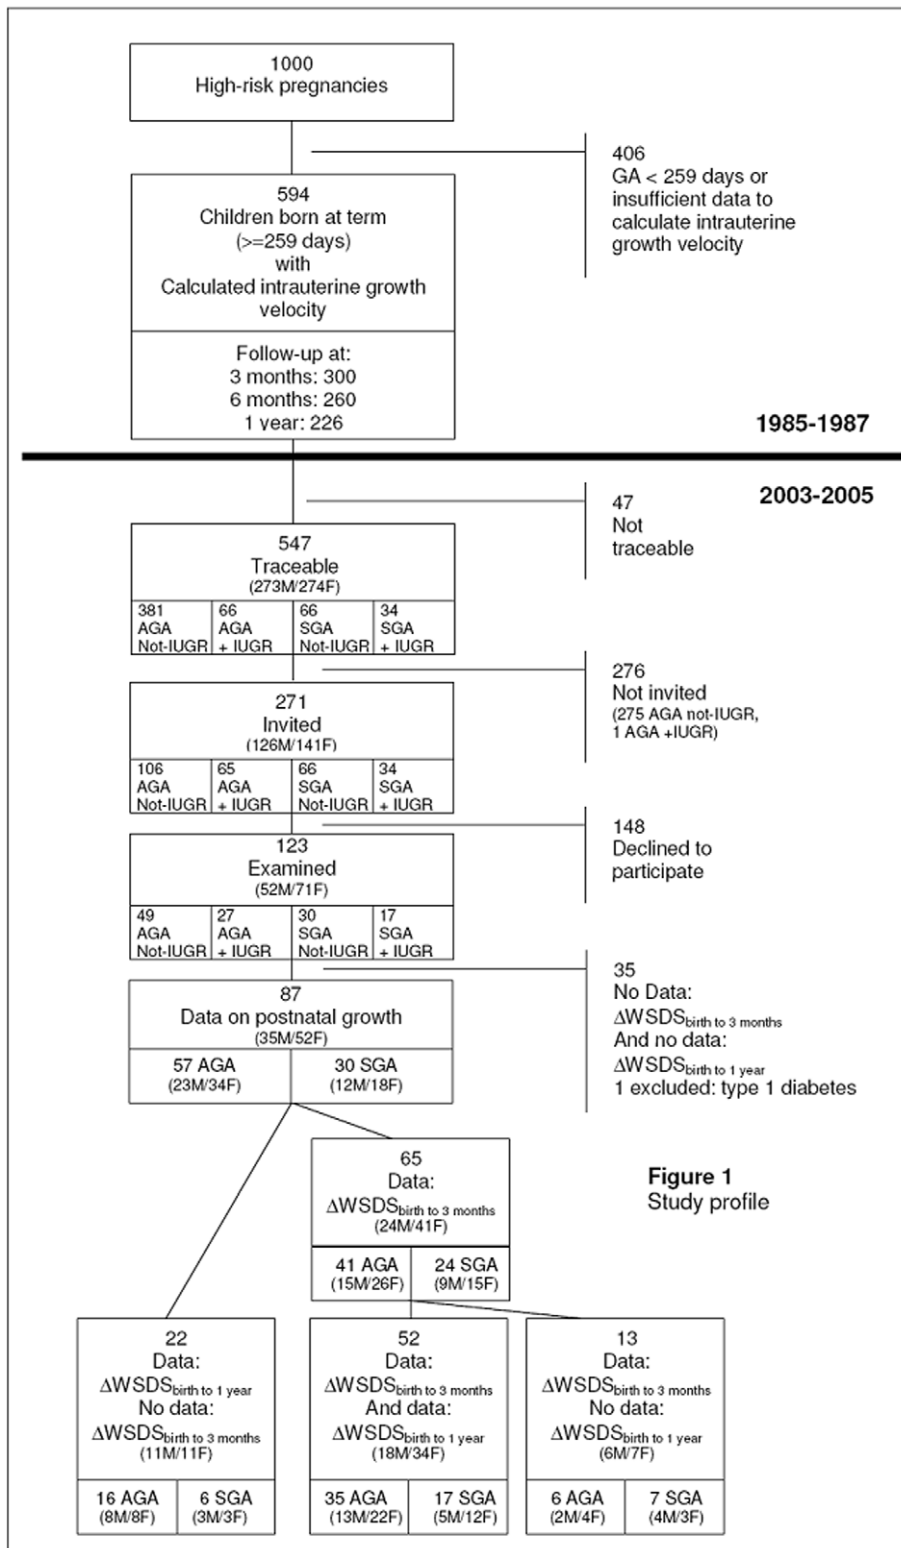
1000
High-risk pregnancies

406
GA < 259 days or insufficient data to calculate intrauterine growth velocity

594
Children born at term (>=259 days) with Calculated intrauterine growth velocity

Follow-up at:
3 months: 300
6 months: 260
1 year: 226

1985-1987

2003-2005

47
Not traceable

547
Traceable
(273M/274F)

| 381 AGA Not-IUGR | 66 AGA + IUGR | 66 SGA Not-IUGR | 34 SGA + IUGR |
|---|---|---|---|

276
Not invited
(275 AGA not-IUGR, 1 AGA +IUGR)

271
Invited
(126M/141F)

| 106 AGA Not-IUGR | 65 AGA + IUGR | 66 SGA Not-IUGR | 34 SGA + IUGR |
|---|---|---|---|

148
Declined to participate

123
Examined
(52M/71F)

| 49 AGA Not-IUGR | 27 AGA + IUGR | 30 SGA Not-IUGR | 17 SGA + IUGR |
|---|---|---|---|

35
No Data:
$\Delta WSDS_{\text{birth to 3 months}}$
And no data:
$\Delta WSDS_{\text{birth to 1 year}}$
1 excluded: type 1 diabetes

87
Data on postnatal growth
(35M/52F)

| 57 AGA (23M/34F) | 30 SGA (12M/18F) |
|---|---|

65
Data:
$\Delta WSDS_{\text{birth to 3 months}}$
(24M/41F)

| 41 AGA (15M/26F) | 24 SGA (9M/15F) |
|---|---|

Figure 1
Study profile

22
Data:
$\Delta WSDS_{\text{birth to 1 year}}$
No data:
$\Delta WSDS_{\text{birth to 3 months}}$
(11M/11F)

| 16 AGA (8M/8F) | 6 SGA (3M/3F) |
|---|---|

52
Data:
$\Delta WSDS_{\text{birth to 3 months}}$
And data:
$\Delta WSDS_{\text{birth to 1 year}}$
(18M/34F)

| 35 AGA (13M/22F) | 17 SGA (5M/12F) |
|---|---|

13
Data:
$\Delta WSDS_{\text{birth to 3 months}}$
No data:
$\Delta WSDS_{\text{birth to 1 year}}$
(6M/7F)

| 6 AGA (2M/4F) | 7 SGA (4M/3F) |
|---|---|